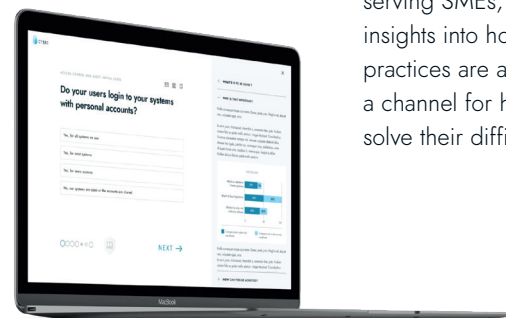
serving SMEs, insights into ho practices are a a channel for h solve their diffi

CYBEC

Do your users login to your systems with personal accounts?

Yes, for all systems we use

Yes, for most systems

Yes, for some systems

No, our systems are used with the accounts we shared

NEXT →

WHAT'S IT IS ABOUT?

WHY IS THIS IMPORTANT?

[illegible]

VIEW SOLUTIONS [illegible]

MacBook